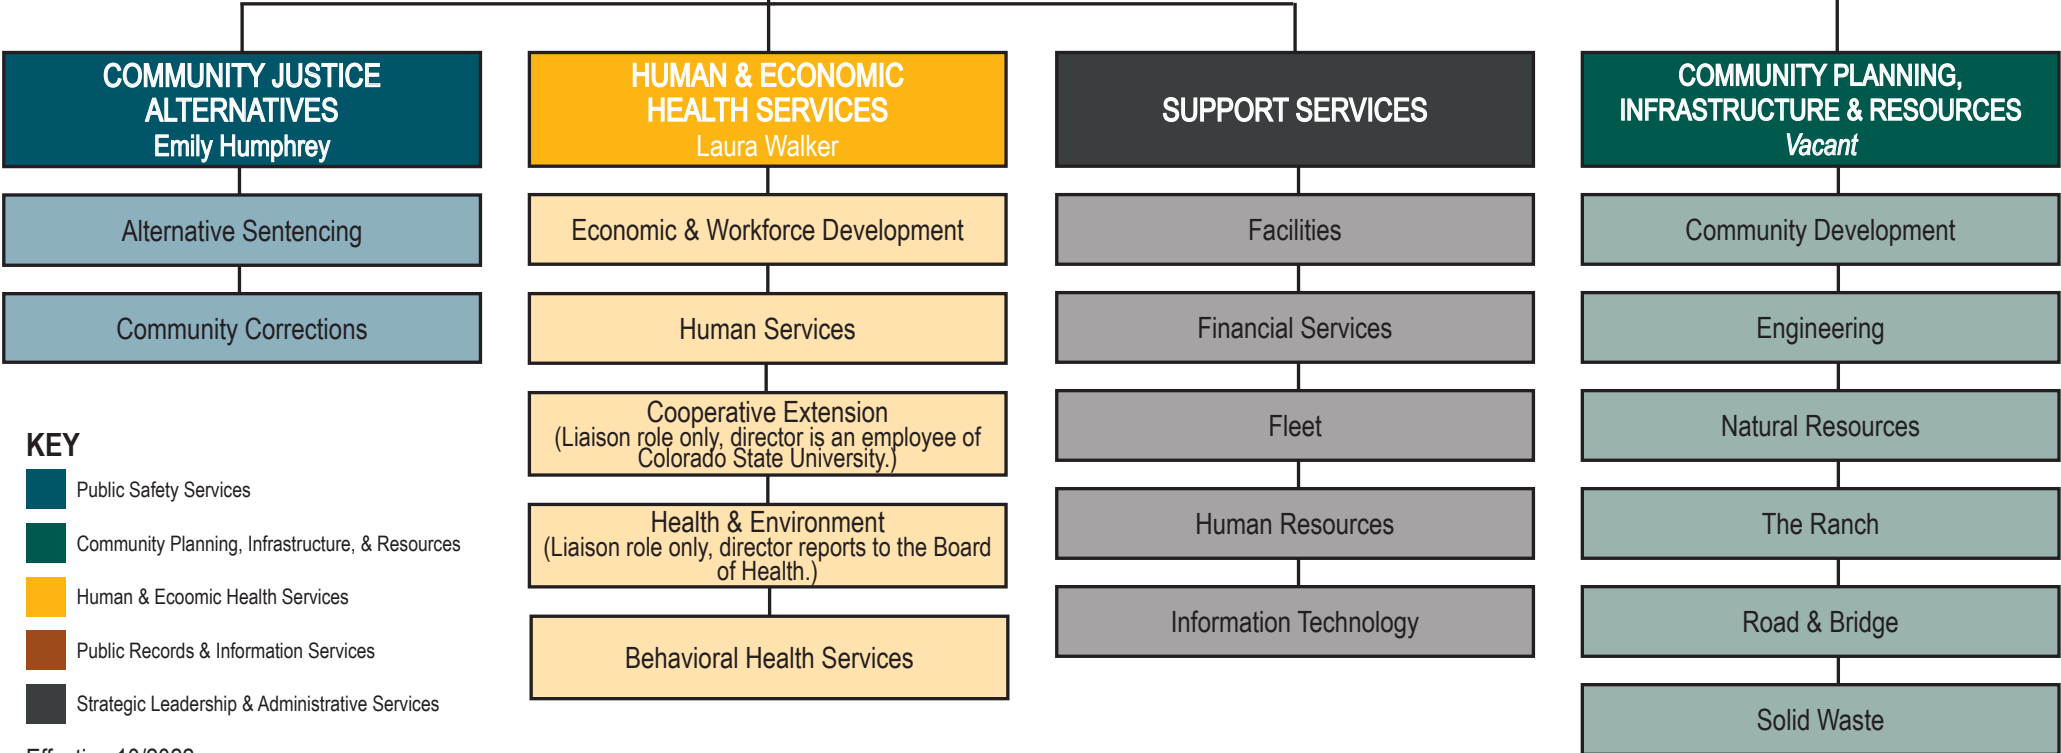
COMMUNITY JUSTICE ALTERNATIVES
Emily Humphrey

Alternative Sentencing

Community Corrections

HUMAN & ECONOMIC HEALTH SERVICES
Laura Walker

Economic & Workforce Development

Human Services

Cooperative Extension
(Liaison role only, director is an employee of Colorado State University.)

Health & Environment
(Liaison role only, director reports to the Board of Health.)

Behavioral Health Services

SUPPORT SERVICES

Facilities

Financial Services

Fleet

Human Resources

Information Technology

COMMUNITY PLANNING, INFRASTRUCTURE & RESOURCES
Vacant

Community Development

Engineering

Natural Resources

The Ranch

Road & Bridge

Solid Waste

KEY
Public Safety Services
Community Planning, Infrastructure, & Resources
Human & Ecoomic Health Services
Public Records & Information Services
Strategic Leadership & Administrative Services

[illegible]